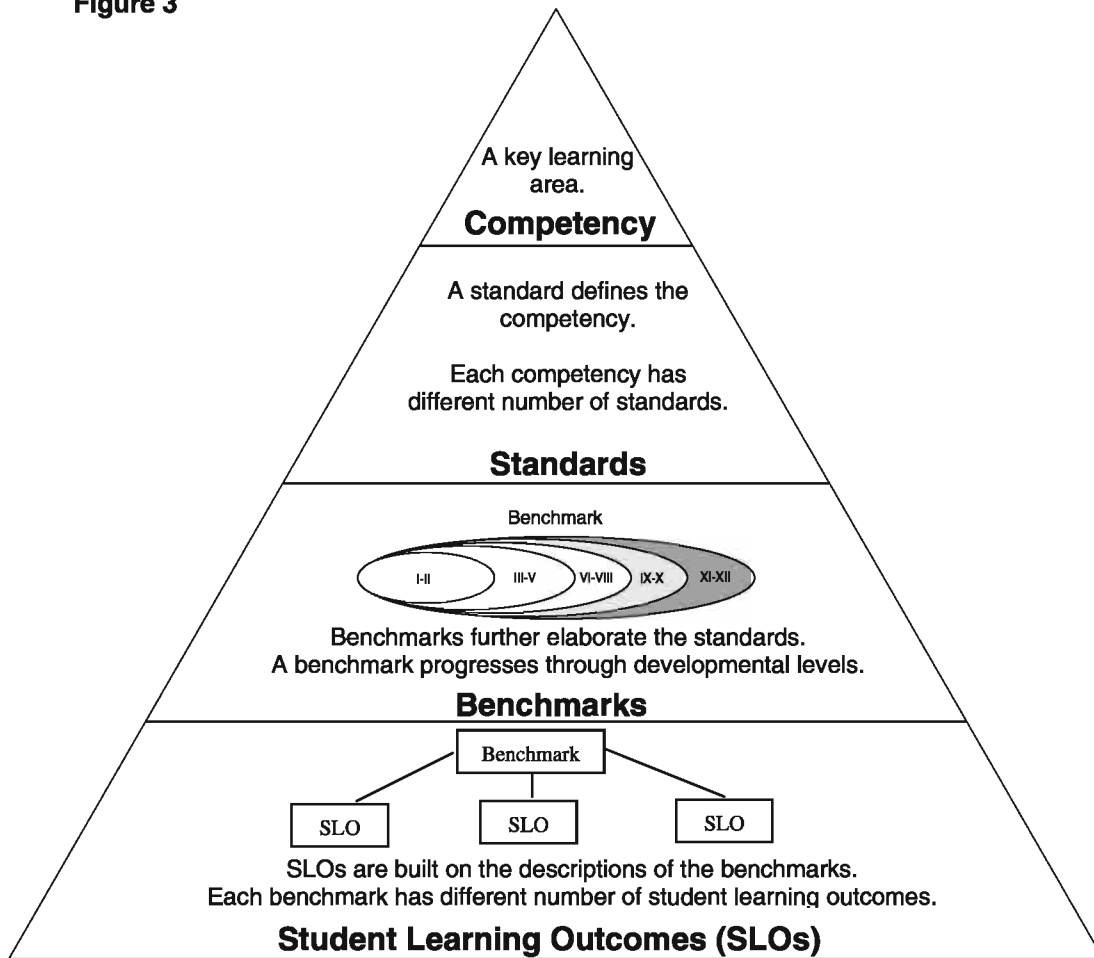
Figure 3

A key learning area.

Competency

A standard defines the competency.

Each competency has different number of standards.

Standards

Benchmark

I-II

III-V

VI-VIII

IX-X

XI-XII

Benchmarks further elaborate the standards. A benchmark progresses through developmental levels.

Benchmarks

Benchmark

SLO

SLO

SLO

SLOs are built on the descriptions of the benchmarks. Each benchmark has different number of student learning outcomes.

Student Learning Outcomes (SLOs)